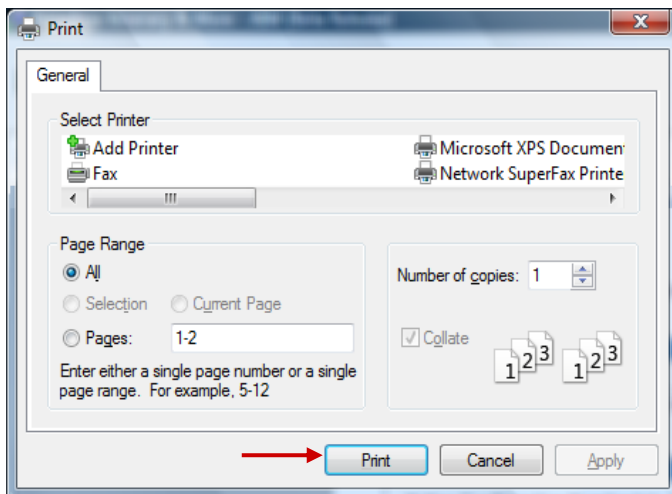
Print

General

Select Printer

Add Printer

Fax

Microsoft XPS Documen

Network SuperFax Printe

III

Page Range

All

Selection

Current Page

Pages: 1-2

Enter either a single page number or a single page range. For example, 5-12

Number of copies: 1

Collate

1 2 3

1 2 3

Print

Cancel

Apply